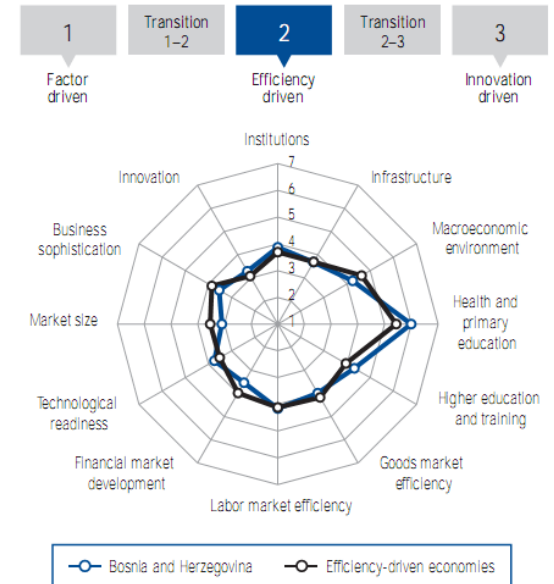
1
Factor driven

Transition 1–2

2
Efficiency driven

Transition 2–3

3
Innovation driven

Institutions
7
6
5
4
3
2
1
Infrastructure
Macroeconomic environment
Health and primary education
Higher education and training
Goods market efficiency
Labor market efficiency
Financial market development
Technological readiness
Market size
Business sophistication
Innovation

Bosnia and Herzegovina
Efficiency-driven economies